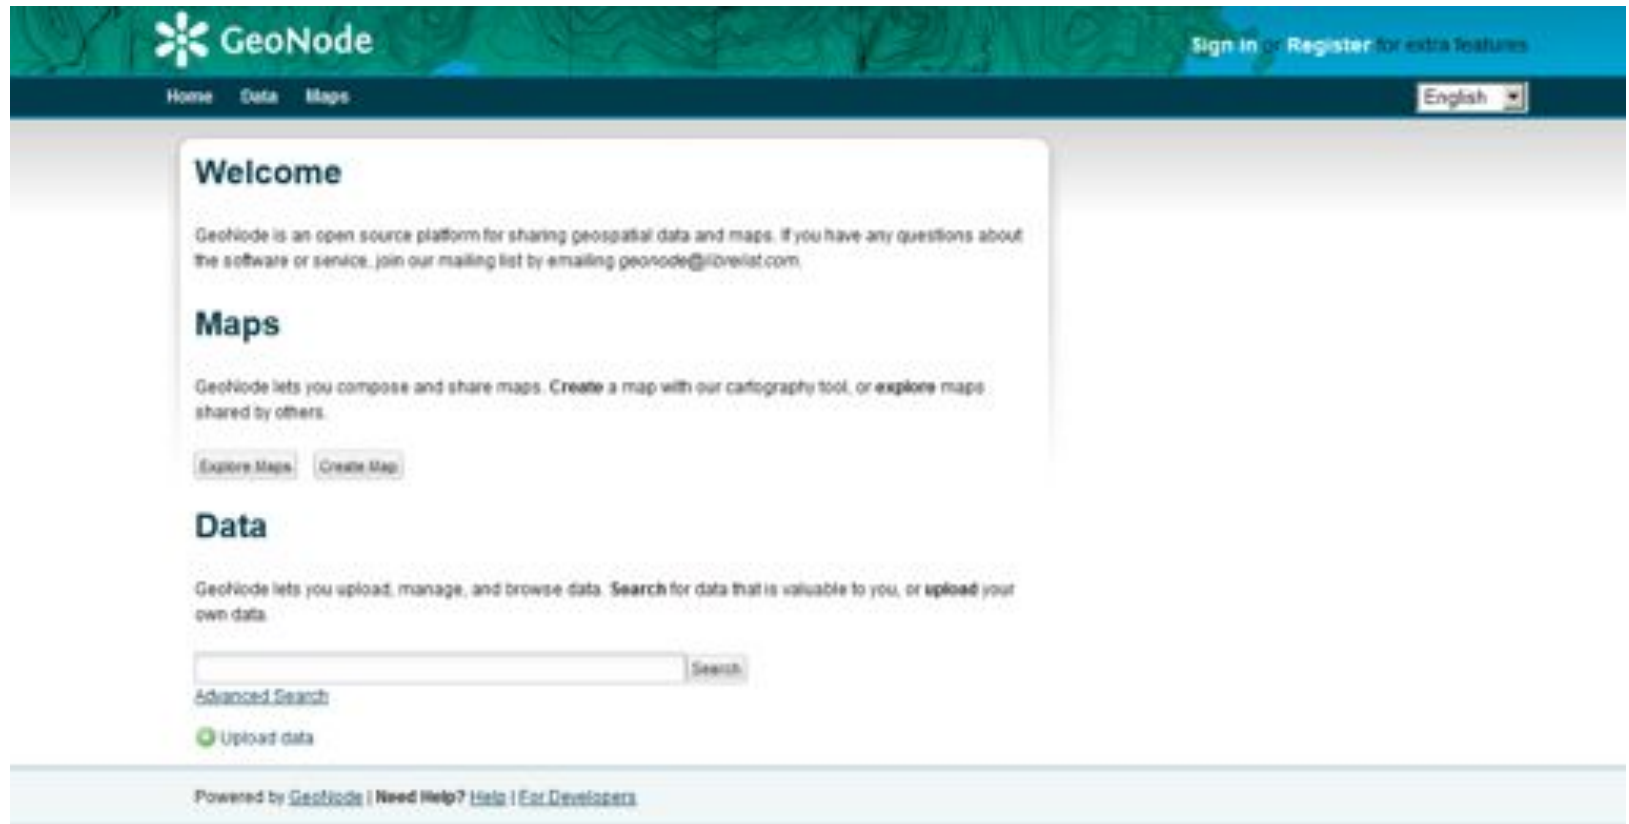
GeoNode

Sign in or Register for extra features

Home Data Maps

English

Welcome

GeoNode is an open source platform for sharing geospatial data and maps. If you have any questions about the software or service, join our mailing list by emailing geonode@librelist.com.

Maps

GeoNode lets you compose and share maps. Create a map with our cartography tool, or explore maps shared by others.

Explore Maps Create Map

Data

GeoNode lets you upload, manage, and browse data. Search for data that is valuable to you, or upload your own data.

Search

Advanced Search

Upload data

Powered by GeoNode | Need Help? Help | For Developers